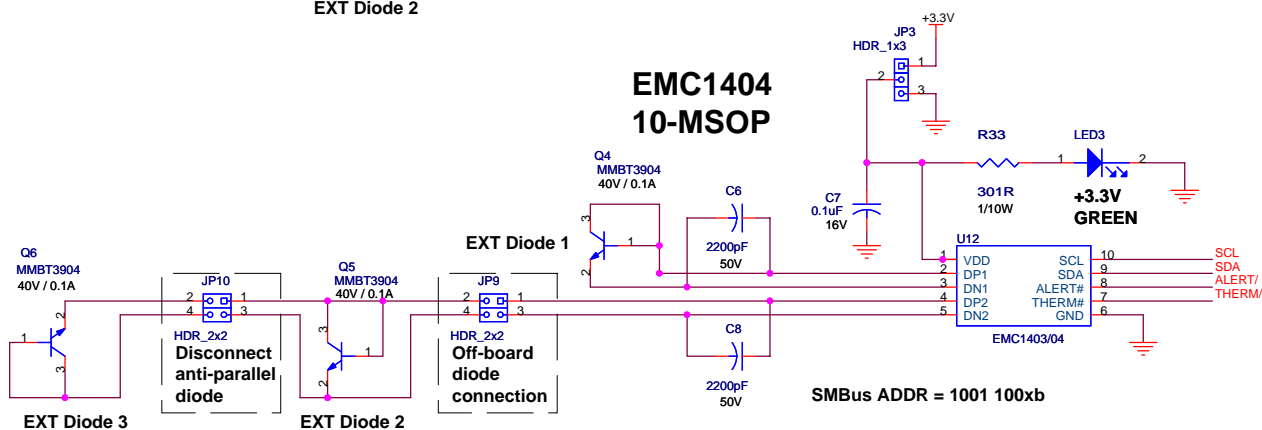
EXT Diode 2

EMC1404
10-MSOP

+3.3V
JP3
HDR_1x3
1
2
3

R33
301R
1/10W

LED3
1
2
+3.3V
GREEN

C7
0.1uF
16V

Q4
MMBT3904
40V / 0.1A
3
1
2

C6
2200pF
50V

EXT Diode 1

U12
1 VDD
2 DP1
3 DN1
4 DP2
5 DN2
SCL 10
SDA 9
ALERT# 8
THERM# 7
GND 6
EMC1403/04

SCL
SDA
ALERT/
THERM/

Q6
MMBT3904
40V / 0.1A
1
2
3

JP10
2 1
4 3
HDR_2x2
Disconnect
anti-parallel
diode

Q5
MMBT3904
40V / 0.1A
3
1
2

JP9
2 1
4 3
HDR_2x2
Off-board
diode
connection

C8
2200pF
50V

SMBus ADDR = 1001 100xb

EXT Diode 3
EXT Diode 2